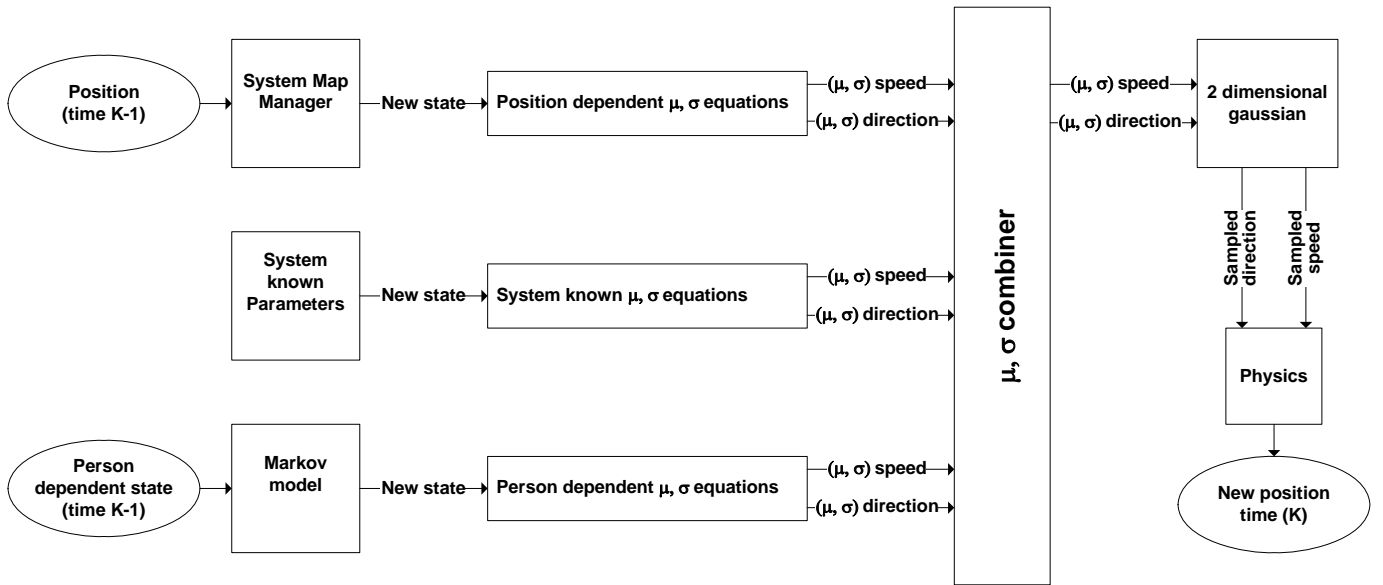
Position (time K-1)

System Map Manager

New state

Position dependent $\mu$, $\sigma$ equations

($\mu$, $\sigma$) speed

($\mu$, $\sigma$) direction

System known Parameters

New state

System known $\mu$, $\sigma$ equations

($\mu$, $\sigma$) speed

($\mu$, $\sigma$) direction

Person dependent state (time K-1)

Markov model

New state

Person dependent $\mu$, $\sigma$ equations

($\mu$, $\sigma$) speed

($\mu$, $\sigma$) direction

$\mu$, $\sigma$ combiner

($\mu$, $\sigma$) speed

($\mu$, $\sigma$) direction

2 dimensional gaussian

Sampled direction

Sampled speed

Physics

New position time (K)